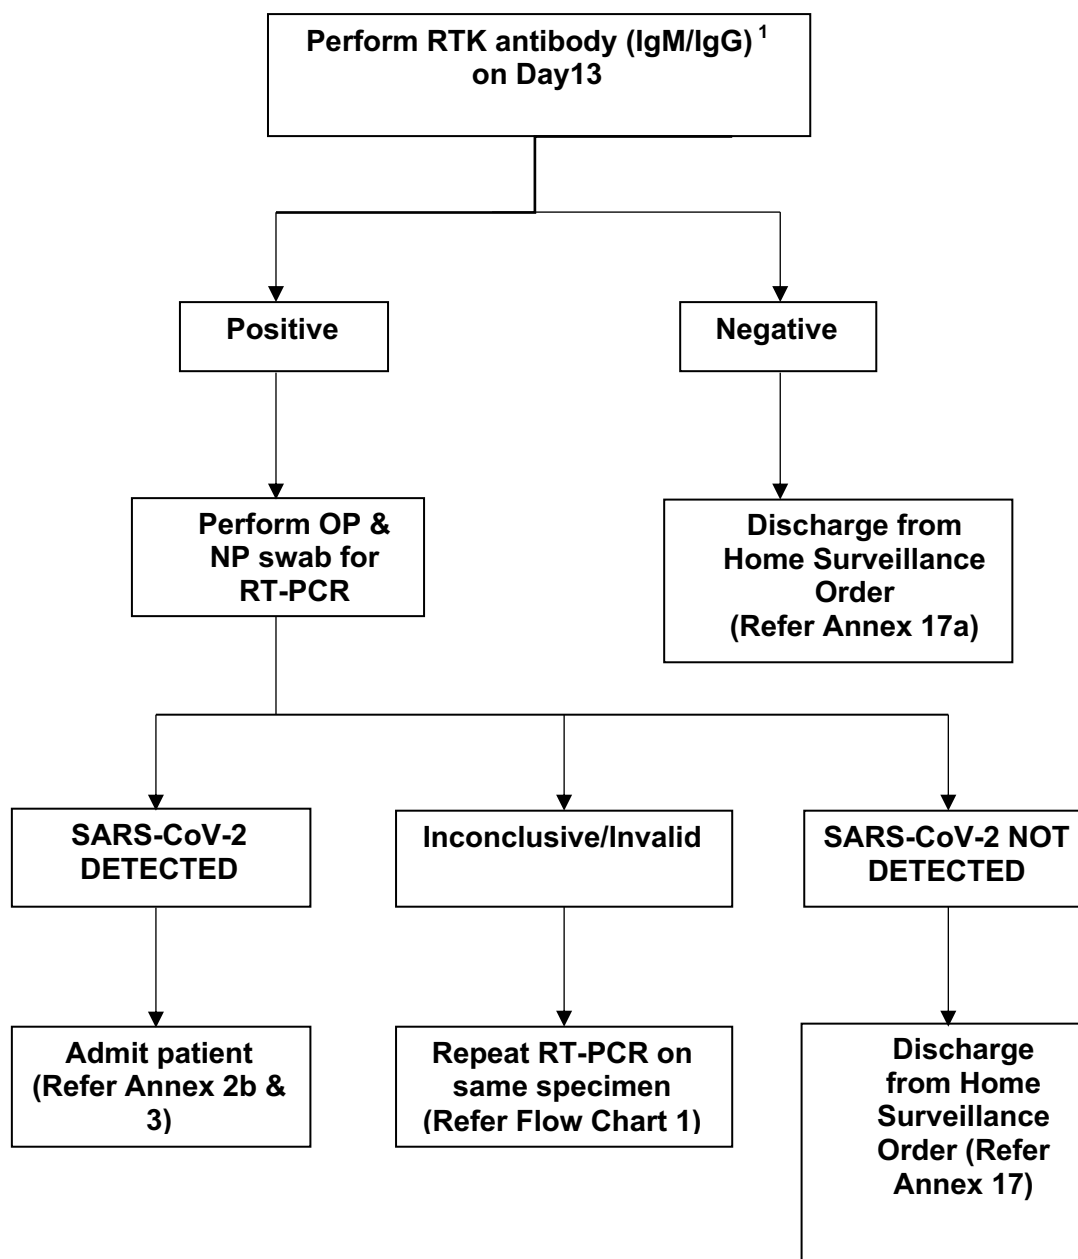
Perform RTK antibody (IgM/IgG) $^1$ on Day13

Positive

Negative

Perform OP & NP swab for RT-PCR

Discharge from Home Surveillance Order (Refer Annex 17a)

SARS-CoV-2 DETECTED

Inconclusive/Invalid

SARS-CoV-2 NOT DETECTED

Admit patient (Refer Annex 2b & 3)

Repeat RT-PCR on same specimen (Refer Flow Chart 1)

Discharge from Home Surveillance Order (Refer Annex 17)